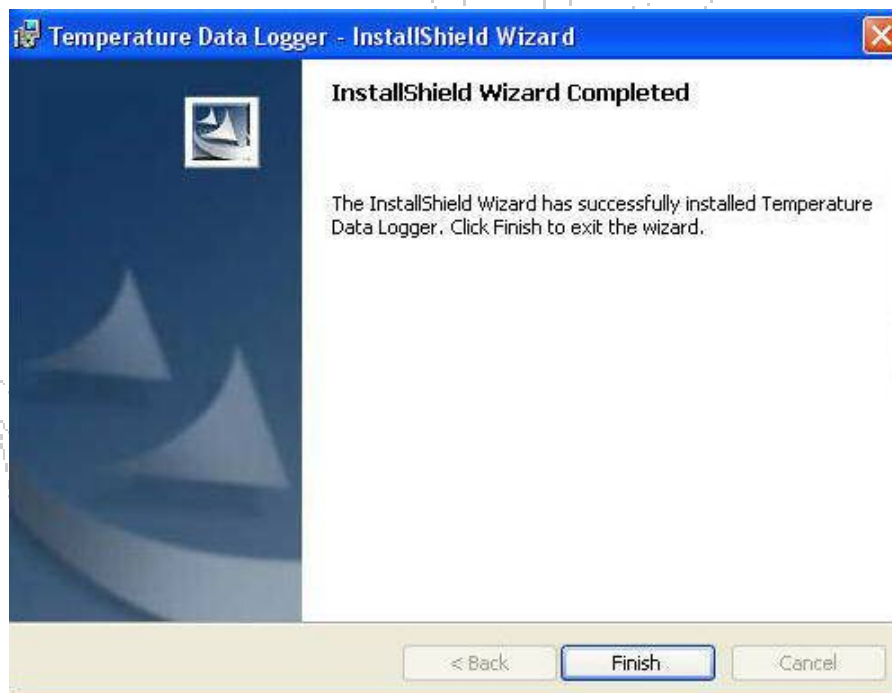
Temperature Data Logger - InstallShield Wizard

InstallShield Wizard Completed

The InstallShield Wizard has successfully installed Temperature Data Logger. Click Finish to exit the wizard.

< Back

Finish

Cancel